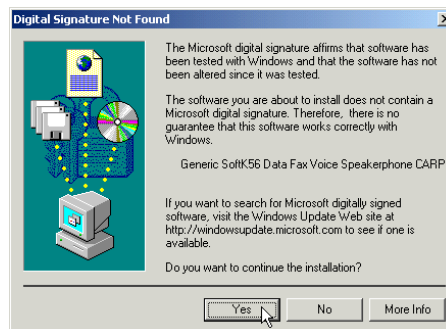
Digital Signature Not Found

The Microsoft digital signature affirms that software has been tested with Windows and that the software has not been altered since it was tested.

The software you are about to install does not contain a Microsoft digital signature. Therefore, there is no guarantee that this software works correctly with Windows.

Generic SoftK56 Data Fax Voice Speakerphone CARP

If you want to search for Microsoft digitally signed software, visit the Windows Update Web site at http://windowsupdate.microsoft.com to see if one is available.

Do you want to continue the installation?

Yes

No

More Info